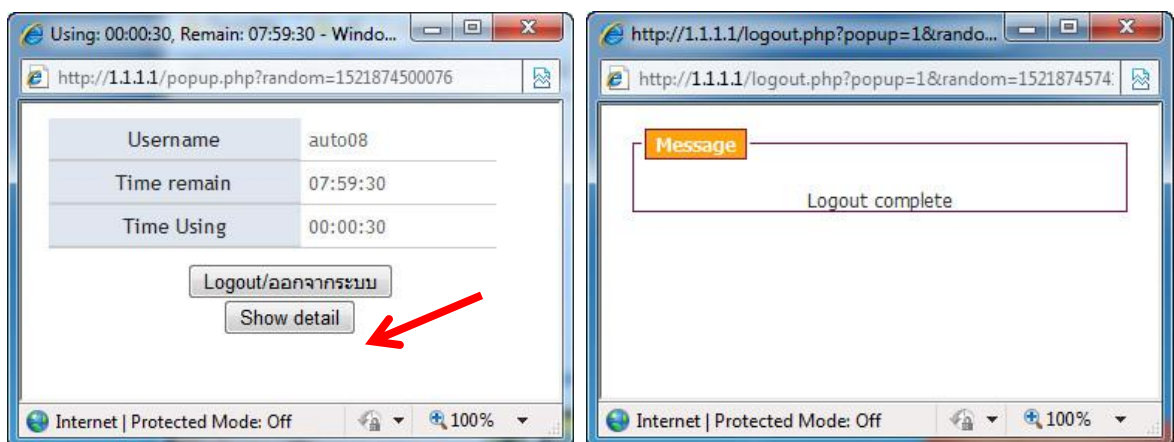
Using: 00:00:30, Remain: 07:59:30 - Windo...

http://1.1.1.1/popup.php?random=1521874500076

| Username | auto08 |
|---|---|
| Time remain | 07:59:30 |
| Time Using | 00:00:30 |

Logout/ออกจากระบบ

Show detail

Internet | Protected Mode: Off

100%

http://1.1.1.1/logout.php?popup=1&rando...

http://1.1.1.1/logout.php?popup=1&random=152187457

Message

Logout complete

Internet | Protected Mode: Off

100%